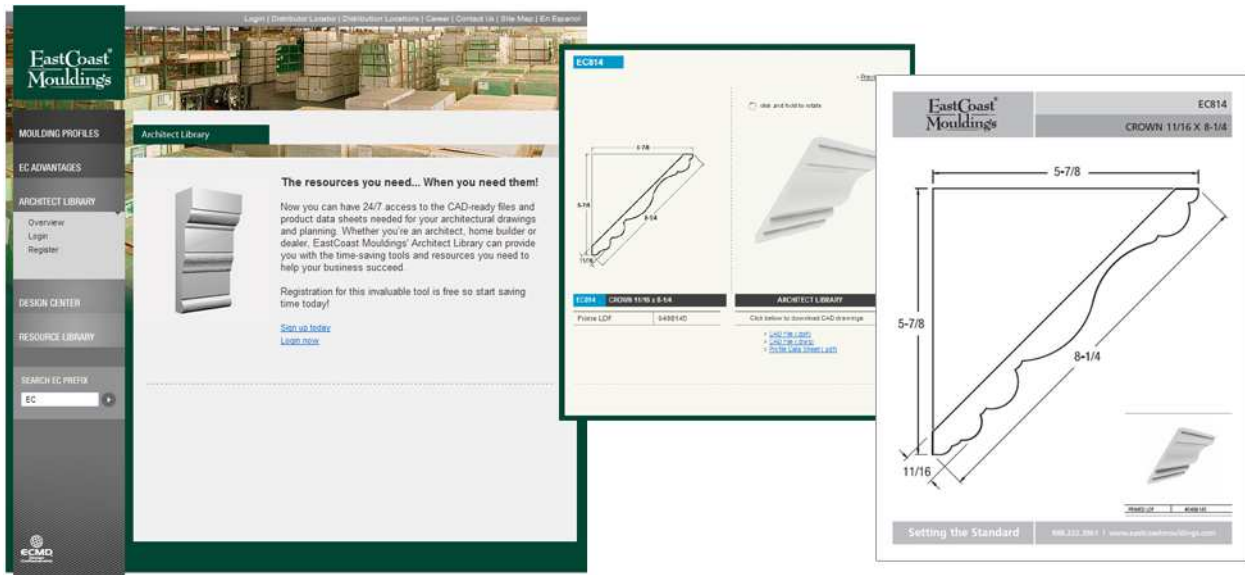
Login | Distributor Locator | Distribution Locations | Career | Contact Us | Site Map | En Espanol

EastCoast® Mouldings

MOULDING PROFILES

EC ADVANTAGES

ARCHITECT LIBRARY

Overview
Login
Register

DESIGN CENTER

RESOURCE LIBRARY

SEARCH EC PREFIX

EC

ECMD

Architect Library

The resources you need... When you need them!

Now you can have 24/7 access to the CAD-ready files and product data sheets needed for your architectural drawings and planning. Whether you're an architect, home builder or dealer, EastCoast Mouldings' Architect Library can provide you with the time-saving tools and resources you need to help your business succeed.

Registration for this invaluable tool is free so start saving time today!

Sign up today

Login now

EC814

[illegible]

click and hold to rotate

5-7/8

5-7/8

8-1/4

11/16

EC814 CROWN 11/16 x 8-1/4

Prime LDF 0488140

ARCHITECT LIBRARY

Click below to download CAD drawings

CAD File (.dwf)
CAD File (.dwg)
Profile Data Sheet (.pdf)

EastCoast® Mouldings

EC814

CROWN 11/16 X 8-1/4

5-7/8

5-7/8

8-1/4

11/16

PRIMED LDF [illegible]

Setting the Standard

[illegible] | www.eastcoastmouldings.com